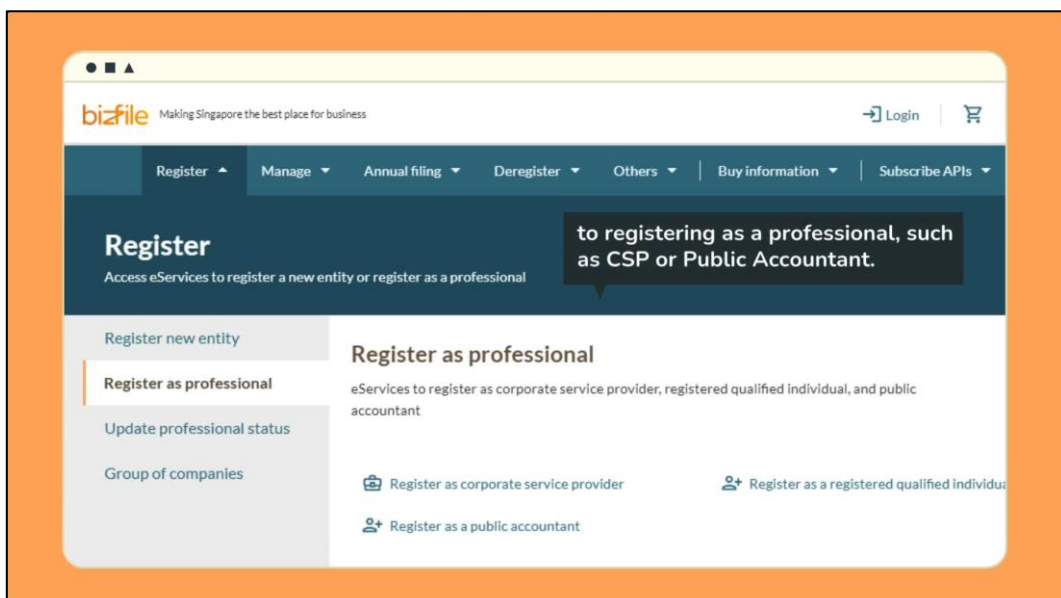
bizfile Making Singapore the best place for business

Login

Register Manage Annual filing Deregister Others Buy information Subscribe APIs

Register

Access eServices to register a new entity or register as a professional

to registering as a professional, such as CSP or Public Accountant.

Register new entity

Register as professional

Update professional status

Group of companies

Register as professional

eServices to register as corporate service provider, registered qualified individual, and public accountant

Register as corporate service provider

Register as a registered qualified individu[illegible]

Register as a public accountant